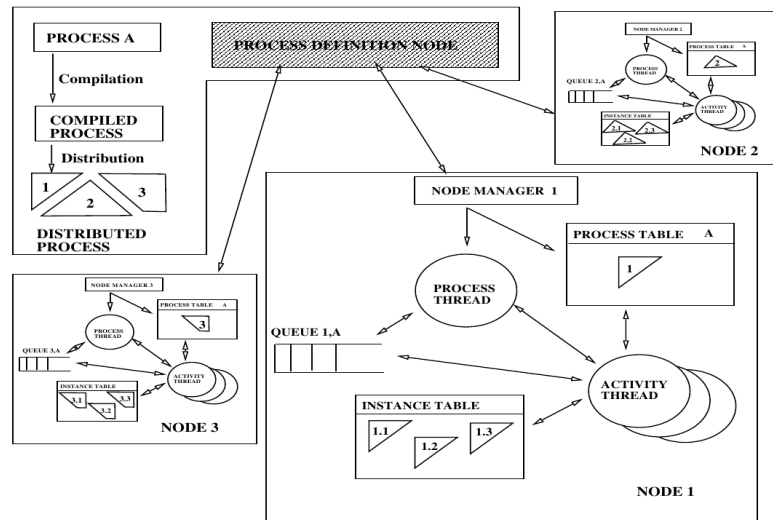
PROCESS A

Compilation

COMPILED PROCESS

Distribution

1

2

3

DISTRIBUTED PROCESS

PROCESS DEFINITION NODE

NODE MANAGER 2

PROCESS TABLE A

2

PROCESS THREAD

QUEUE 2,A

ACTIVITY THREAD

INSTANCE TABLE

2.1

2.2

2.3

NODE 2

NODE MANAGER 1

PROCESS TABLE A

1

PROCESS THREAD

QUEUE 1,A

ACTIVITY THREAD

INSTANCE TABLE

1.1

1.2

1.3

NODE 1

NODE MANAGER 3

PROCESS TABLE A

3

PROCESS THREAD

QUEUE 3,A

ACTIVITY THREAD

INSTANCE TABLE

3.1

3.2

3.3

NODE 3